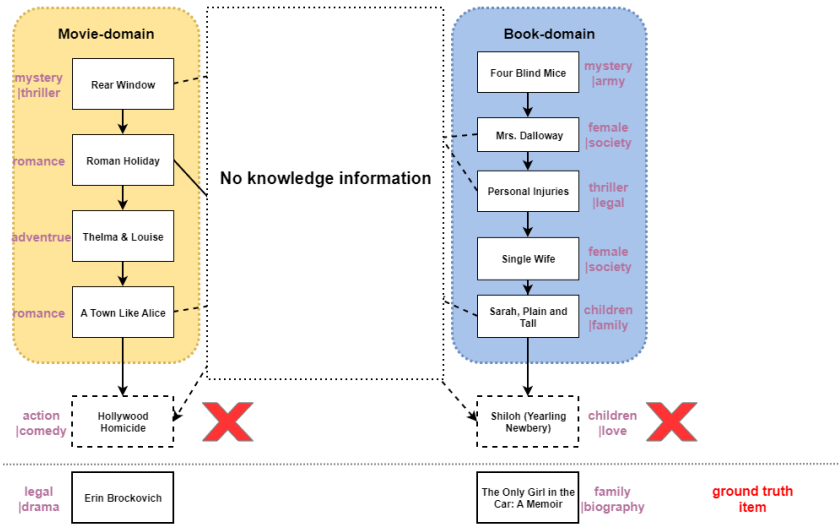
Movie-domain

mystery
|thriller

Rear Window

romance

Roman Holiday

adventrue

Thelma & Louise

romance

A Town Like Alice

No knowledge information

Book-domain

Four Blind Mice

mystery
|army

Mrs. Dalloway

female
|society

Personal Injuries

thriller
|legal

Single Wife

female
|society

Sarah, Plain and Tall

children
|family

action
|comedy

Hollywood Homicide

Shiloh (Yearling Newbery)

children
|love

legal
|drama

Erin Brockovich

The Only Girl in the Car: A Memoir

family
|biography

ground truth item